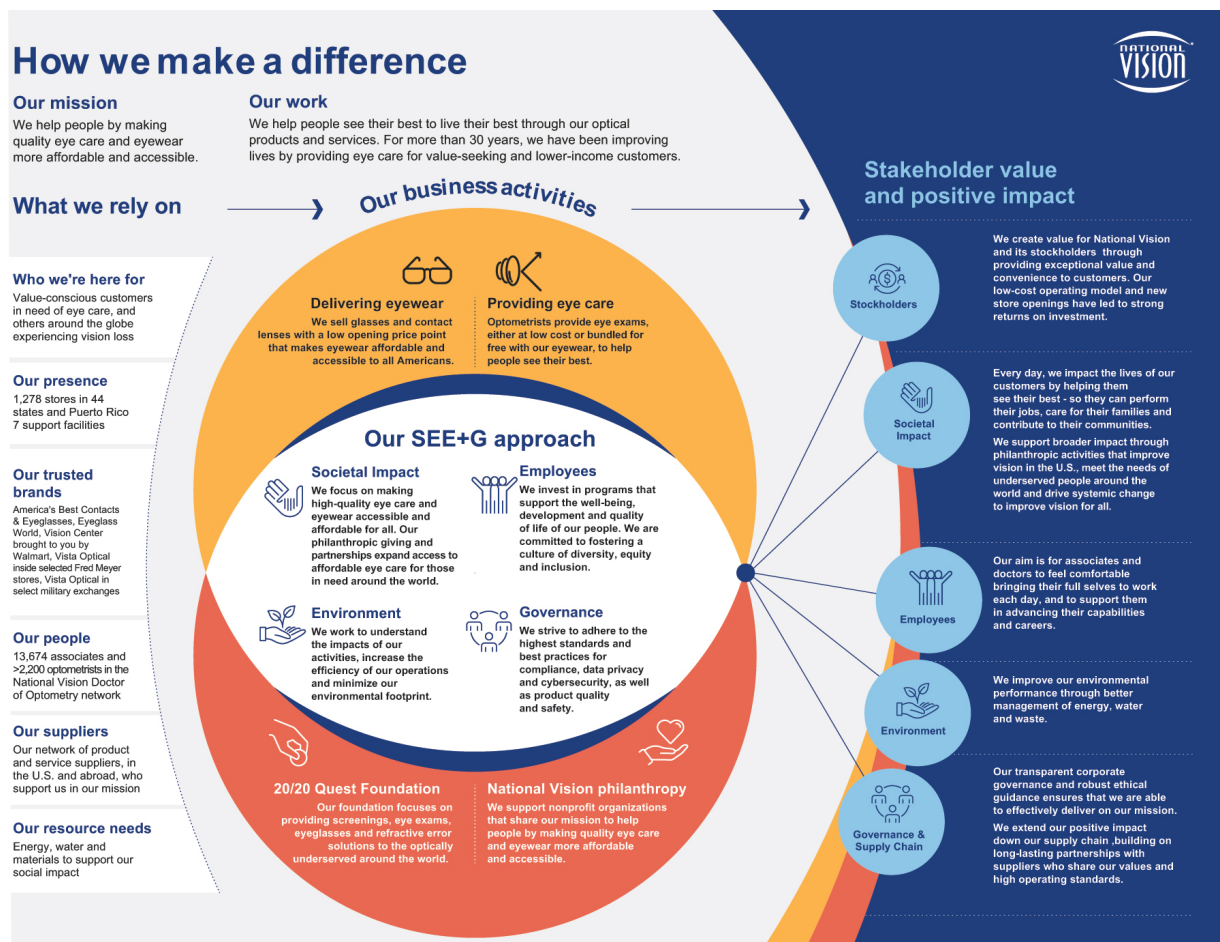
How we make a difference

NATIONAL VISION

Our mission
We help people by making quality eye care and eyewear more affordable and accessible.

Our work
We help people see their best to live their best through our optical products and services. For more than 30 years, we have been improving lives by providing eye care for value-seeking and lower-income customers.

What we rely on

Our business activities

Stakeholder value and positive impact

Who we're here for
Value-conscious customers in need of eye care, and others around the globe experiencing vision loss

Our presence
1,278 stores in 44 states and Puerto Rico
7 support facilities

Our trusted brands
America's Best Contacts & Eyeglasses, Eyeglass World, Vision Center brought to you by Walmart, Vista Optical inside selected Fred Meyer stores, Vista Optical in select military exchanges

Our people
13,674 associates and >2,200 optometrists in the National Vision Doctor of Optometry network

Our suppliers
Our network of product and service suppliers, in the U.S. and abroad, who support us in our mission

Our resource needs
Energy, water and materials to support our social impact

Delivering eyewear
We sell glasses and contact lenses with a low opening price point that makes eyewear affordable and accessible to all Americans.

Providing eye care
Optometrists provide eye exams, either at low cost or bundled for free with our eyewear, to help people see their best.

Our SEE+G approach

Societal Impact
We focus on making high-quality eye care and eyewear accessible and affordable for all. Our philanthropic giving and partnerships expand access to affordable eye care for those in need around the world.

Employees
We invest in programs that support the well-being, development and quality of life of our people. We are committed to fostering a culture of diversity, equity and inclusion.

Environment
We work to understand the impacts of our activities, increase the efficiency of our operations and minimize our environmental footprint.

Governance
We strive to adhere to the highest standards and best practices for compliance, data privacy and cybersecurity, as well as product quality and safety.

20/20 Quest Foundation
Our foundation focuses on providing screenings, eye exams, eyeglasses and refractive error solutions to the optically underserved around the world.

National Vision philanthropy
We support nonprofit organizations that share our mission to help people by making quality eye care and eyewear more affordable and accessible.

Stockholders
We create value for National Vision and its stockholders through providing exceptional value and convenience to customers. Our low-cost operating model and new store openings have led to strong returns on investment.

Societal Impact
Every day, we impact the lives of our customers by helping them see their best - so they can perform their jobs, care for their families and contribute to their communities.
We support broader impact through philanthropic activities that improve vision in the U.S., meet the needs of underserved people around the world and drive systemic change to improve vision for all.

Employees
Our aim is for associates and doctors to feel comfortable bringing their full selves to work each day, and to support them in advancing their capabilities and careers.

Environment
We improve our environmental performance through better management of energy, water and waste.

Governance & Supply Chain
Our transparent corporate governance and robust ethical guidance ensures that we are able to effectively deliver on our mission.
We extend our positive impact down our supply chain ,building on long-lasting partnerships with suppliers who share our values and high operating standards.